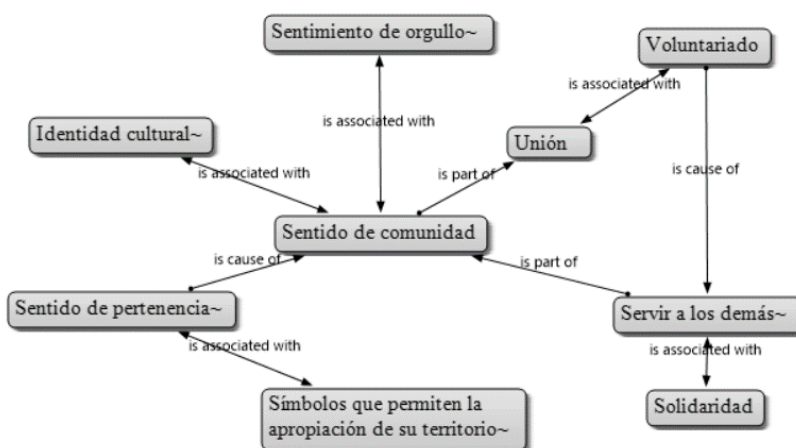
Sentimiento de orgullo~

Voluntariado

is associated with

is associated with

Identidad cultural~

Unión

is cause of

is associated with

is part of

Sentido de comunidad

is cause of

is part of

Sentido de pertenencia~

Servir a los demás~

is associated with

is associated with

Símbolos que permiten la apropiación de su territorio~

Solidaridad